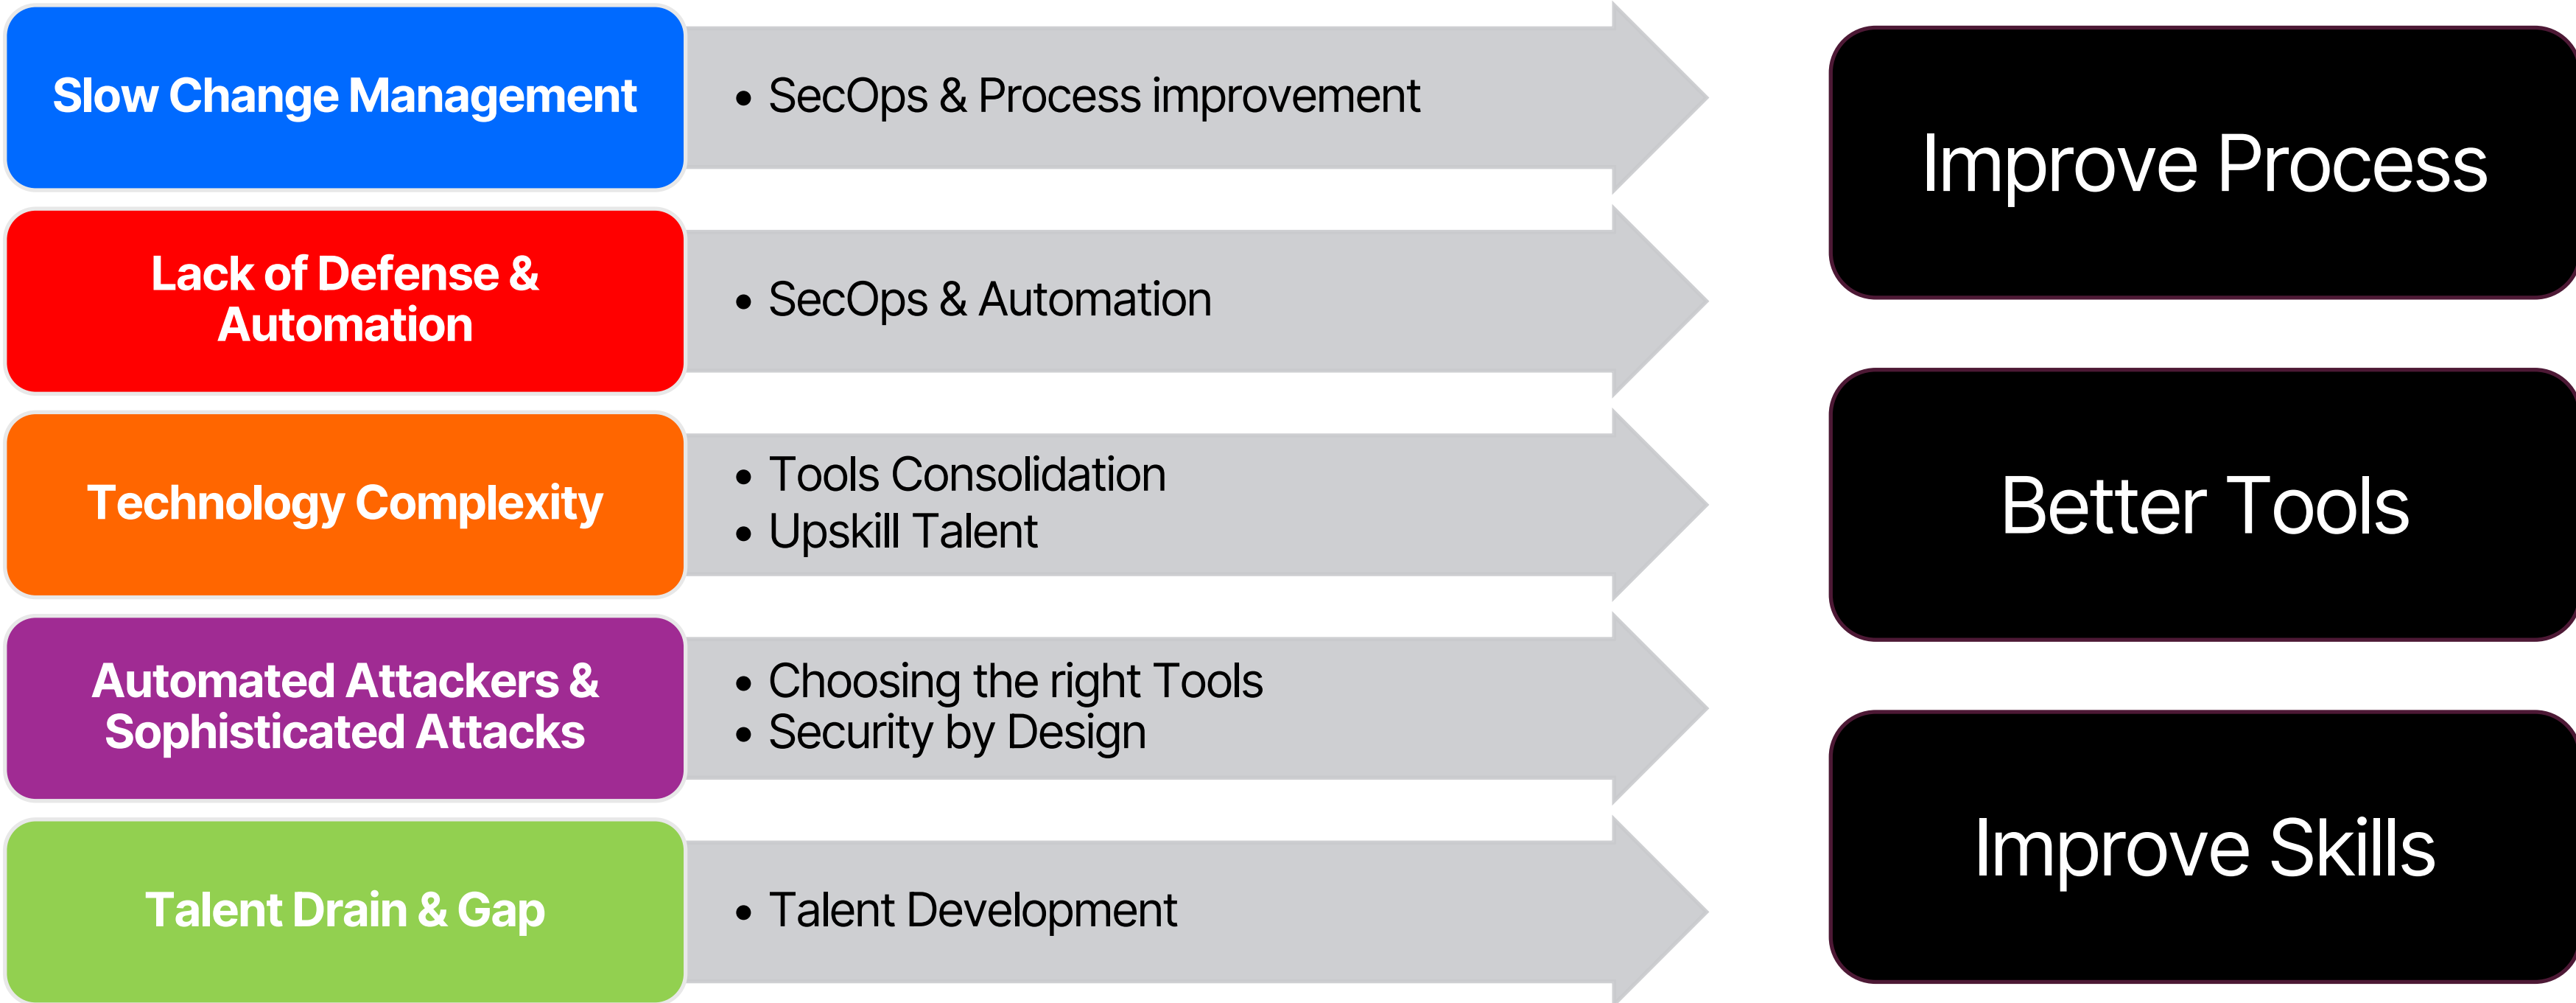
Slow Change Management

• SecOps & Process improvement

Lack of Defense & Automation

• SecOps & Automation

Technology Complexity

• Tools Consolidation
• Upskill Talent

Automated Attackers & Sophisticated Attacks

• Choosing the right Tools
• Security by Design

Talent Drain & Gap

• Talent Development

Improve Process

Better Tools

Improve Skills